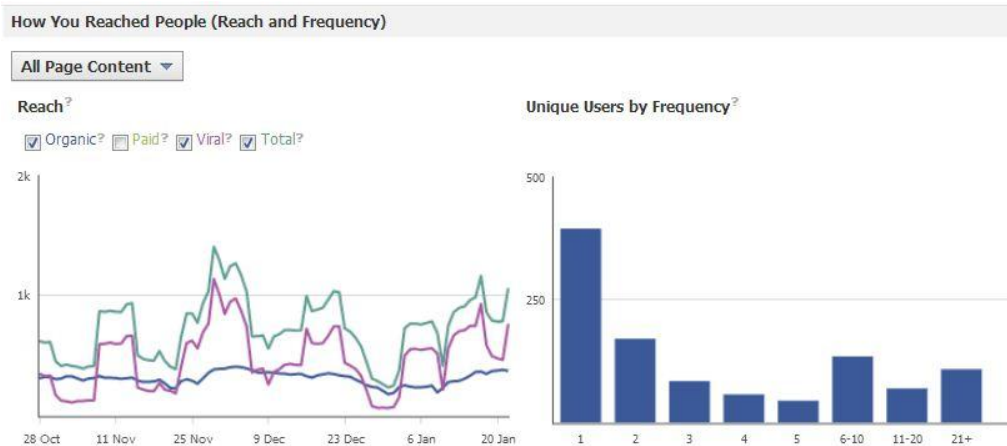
How You Reached People (Reach and Frequency)

All Page Content

Reach?

Organic? Paid? Viral? Total?

2k

1k

28 Oct 11 Nov 25 Nov 9 Dec 23 Dec 6 Jan 20 Jan

Unique Users by Frequency?

500

250

1 2 3 4 5 6-10 11-20 21+